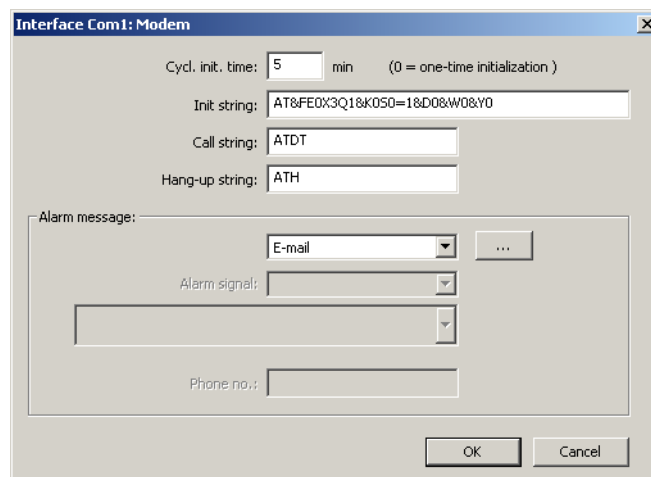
Interface Com1: Modem

Cycl. init. time: 5 min (0 = one-time initialization )

Init string: AT&FE0X3Q1&K0S0=1&D0&W0&Y0

Call string: ATDT

Hang-up string: ATH

Alarm message:

E-mail ...

Alarm signal:

Phone no.:

OK Cancel